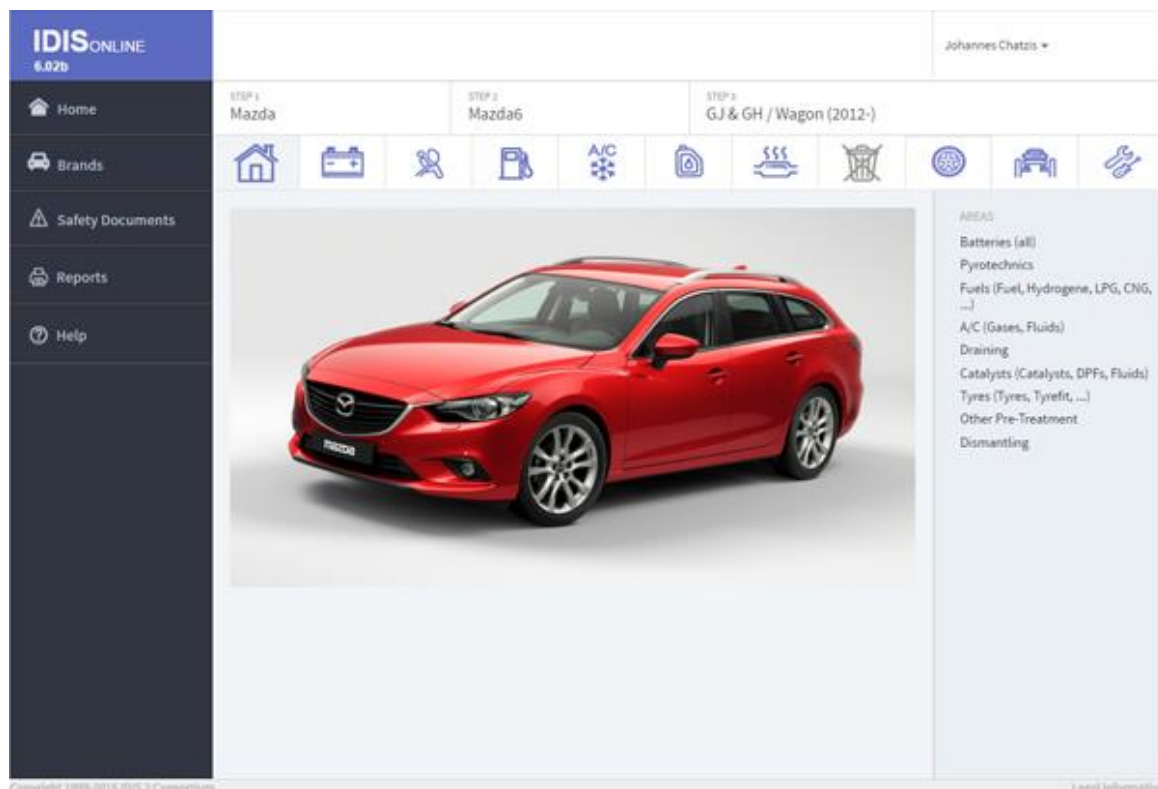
IDISONLINE
6.02b

Johannes Chatzis

Home
Brands
Safety Documents
Reports
Help

STEP 1
Mazda
STEP 2
Mazda6
STEP 3
GJ & GH / Wagon (2012-)

A/C

AREAS
Batteries (all)
Pyrotechnics
Fuels (Fuel, Hydrogene, LPG, CNG, ...)
A/C (Gases, Fluids)
Draining
Catalysts (Catalysts, DPFs, Fluids)
Tyres (Tyres, Tyrefit, ...)
Other Pre-Treatment
Dismantling

Copyright 1999-2018 IDIS 2 Consortium

Legal information